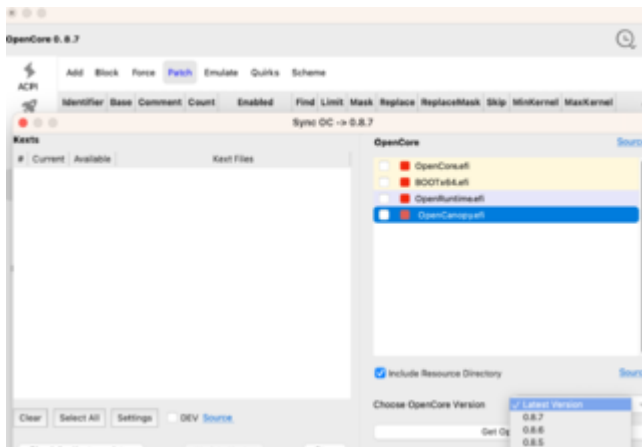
OpenCore 0.8.7

ACPI

Add Block Force Patch Emulate Quirks Scheme

Identifier Base Comment Count Enabled Find Limit Mask Replace ReplaceMask Skip MinKernel MaxKernel

Sync OC -> 0.8.7

Kexts

| # | Current | Available | Kext Files |
|---|---|---|---|

Clear Select All Settings DEV Source

OpenCore Sour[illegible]

OpenCore.efi
BOOTx64.efi
OpenRuntime.efi
OpenCanopy.efi

Include Resource Directory Sour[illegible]

Choose OpenCore Version

✓ Latest Version
0.8.7
0.8.6
0.8.5

Get Op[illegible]